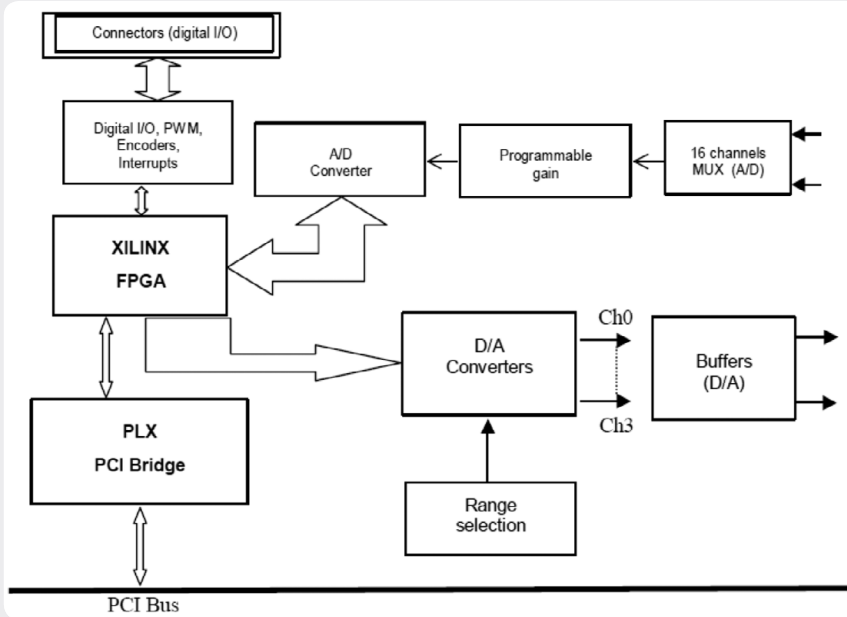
Connectors (digital I/O)

Digital I/O, PWM, Encoders, Interrupts

A/D Converter

Programmable gain

16 channels MUX (A/D)

XILINX FPGA

D/A Converters

Ch0

Ch3

Buffers (D/A)

PLX PCI Bridge

Range selection

PCI Bus